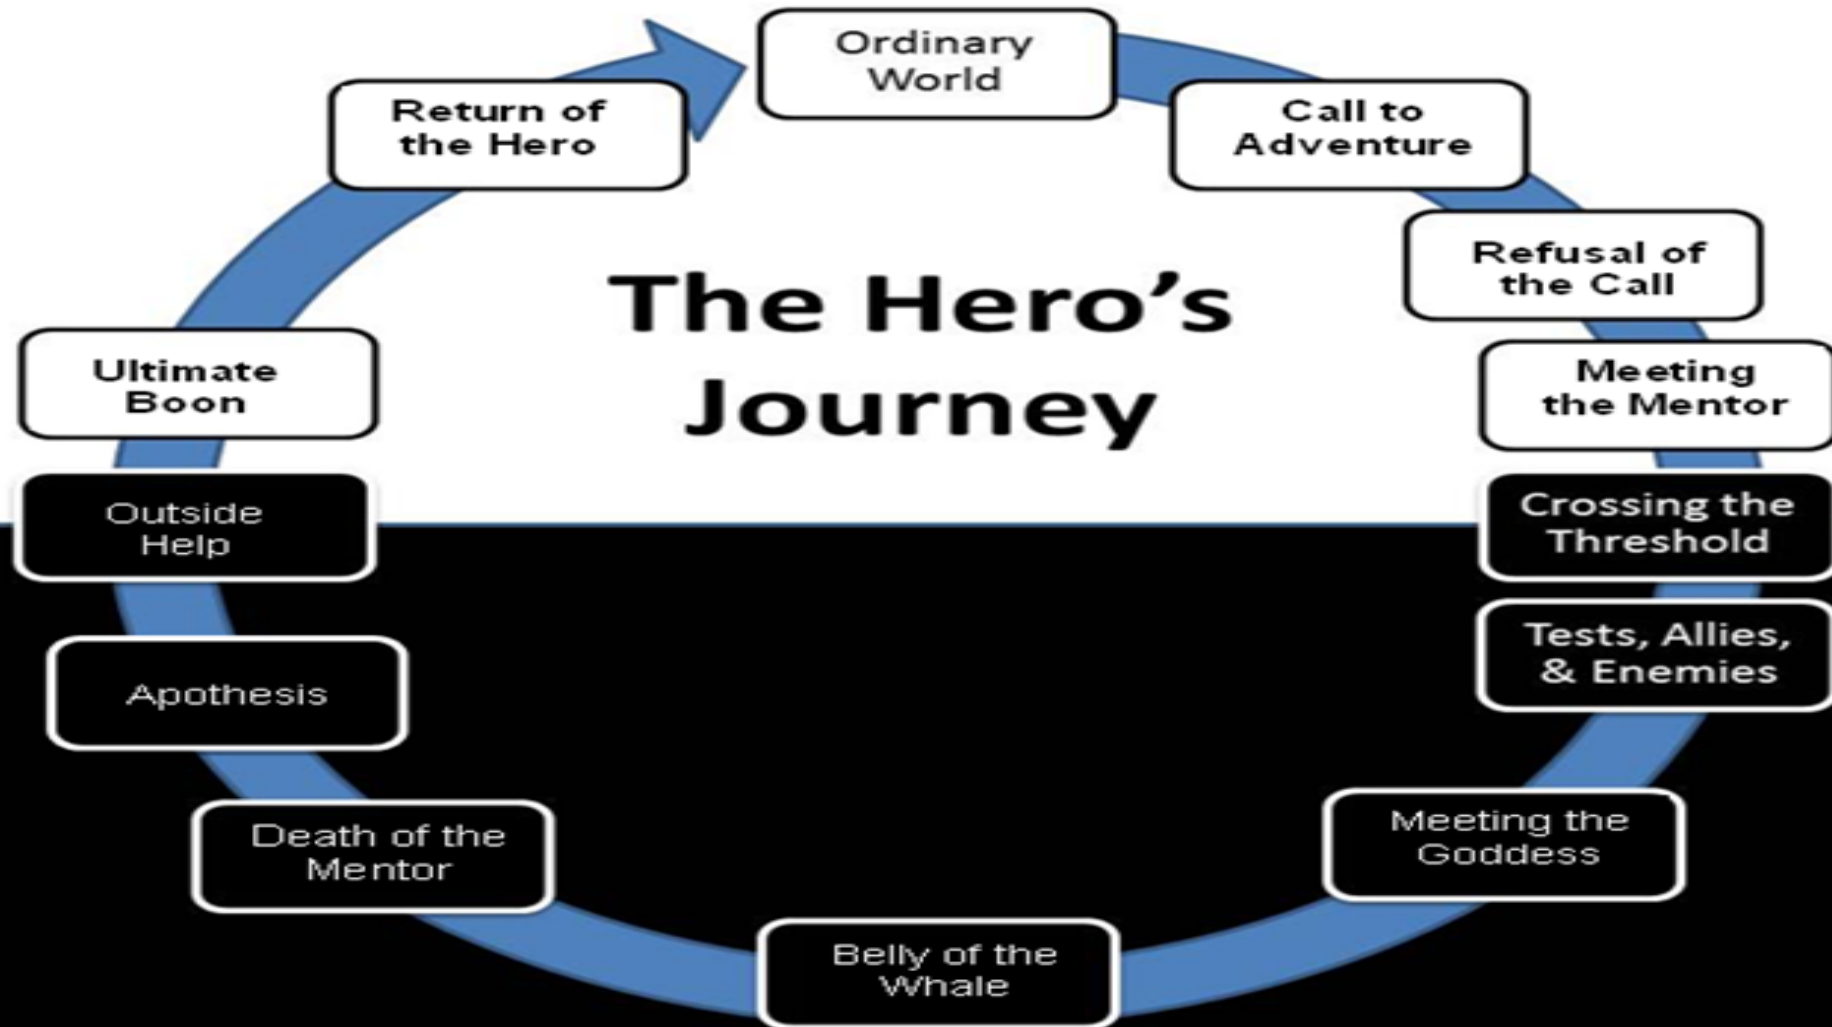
The Hero's Journey

Ordinary World

Call to Adventure

Refusal of the Call

Meeting the Mentor

Crossing the Threshold

Tests, Allies, & Enemies

Meeting the Goddess

Belly of the Whale

Death of the Mentor

Apothesis

Outside Help

Ultimate Boon

Return of the Hero